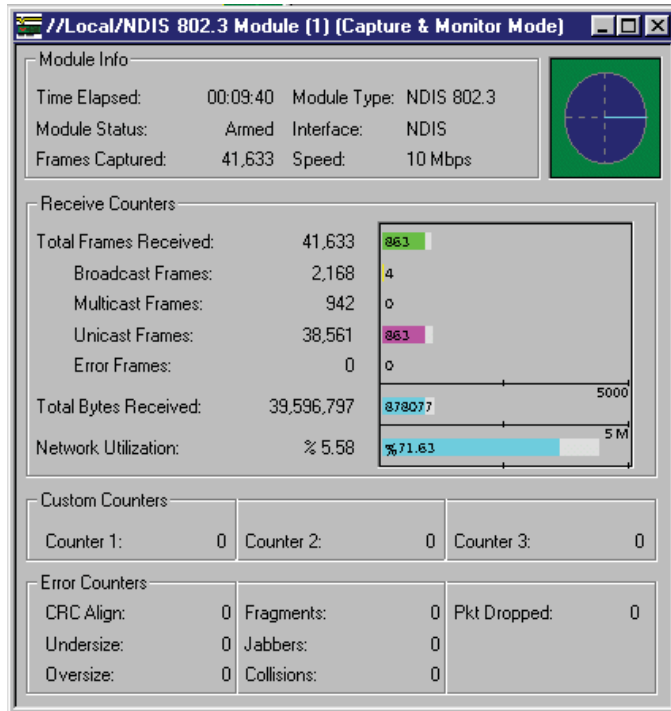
//Local/NDIS 802.3 Module (1) (Capture & Monitor Mode)

Module Info

Time Elapsed: 00:09:40 Module Type: NDIS 802.3
Module Status: Armed Interface: NDIS
Frames Captured: 41,633 Speed: 10 Mbps

Receive Counters

Total Frames Received: 41,633 863
Broadcast Frames: 2,168 4
Multicast Frames: 942 0
Unicast Frames: 38,561 863
Error Frames: 0 0
5000
Total Bytes Received: 39,596,797 878077
5 M
Network Utilization: % 5.58 %71.63

Custom Counters

Counter 1: 0 Counter 2: 0 Counter 3: 0

Error Counters

CRC Align: 0 Fragments: 0 Pkt Dropped: 0
Undersize: 0 Jabbers: 0
Oversize: 0 Collisions: 0